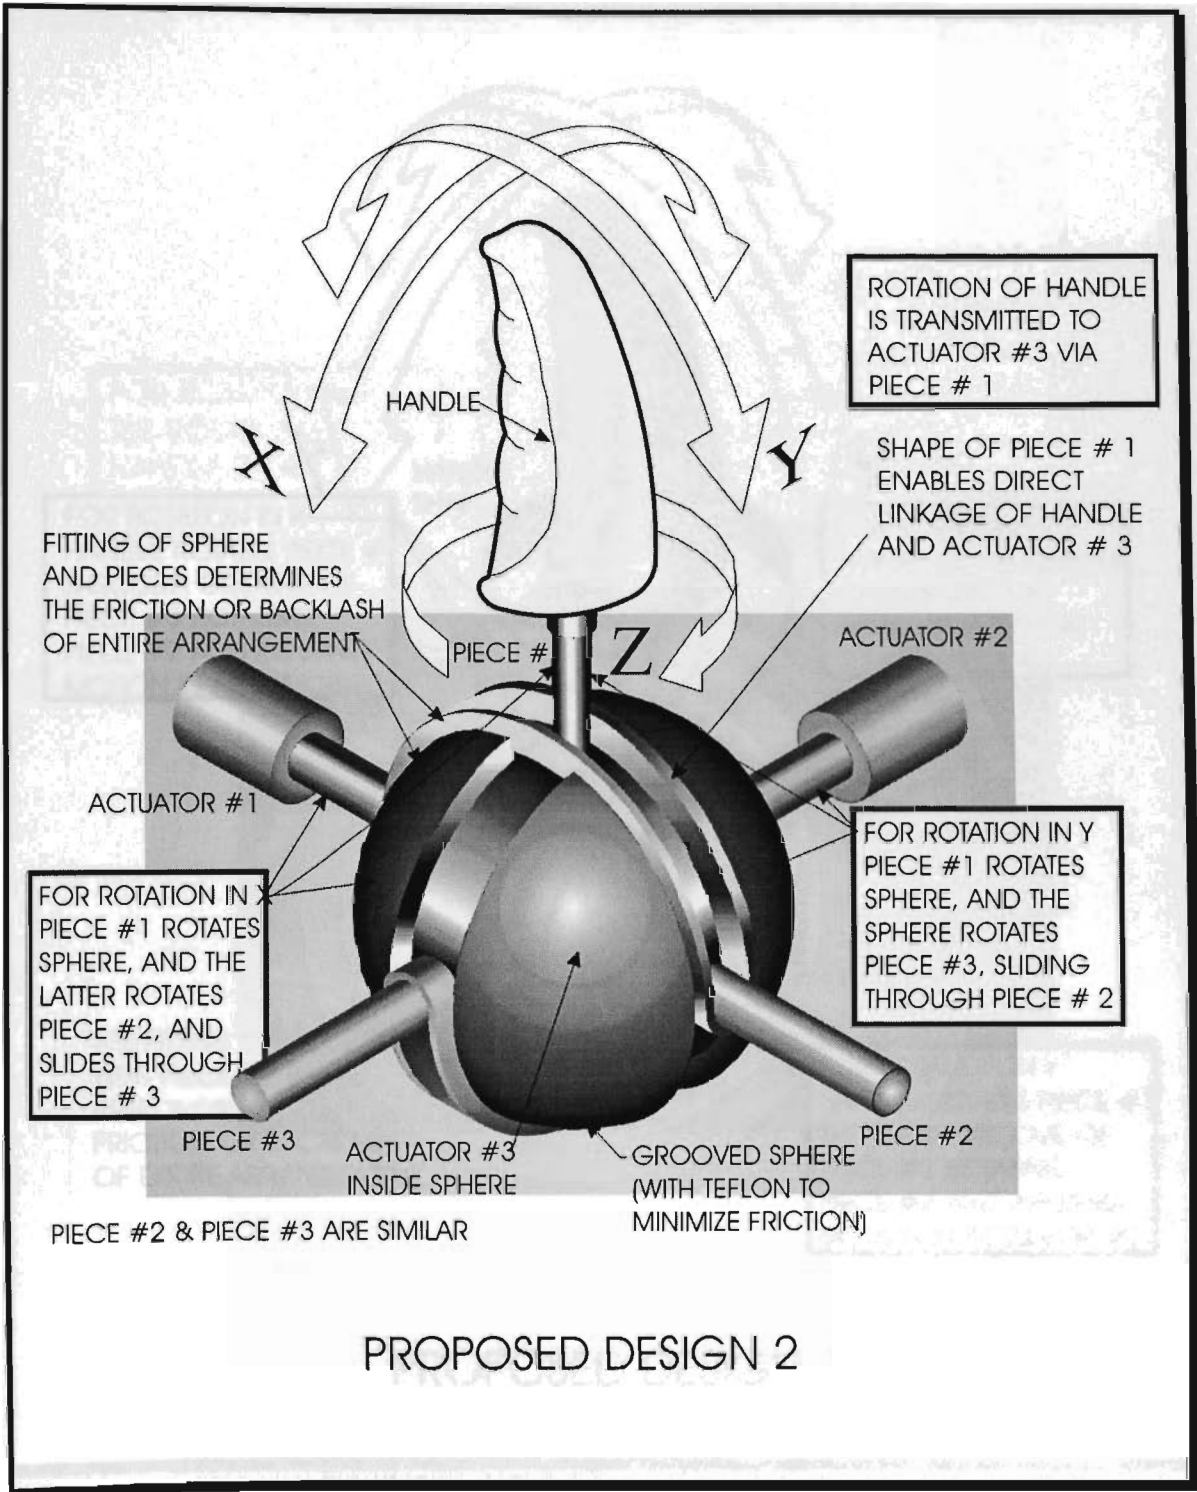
ROTATION OF HANDLE IS TRANSMITTED TO ACTUATOR #3 VIA PIECE # 1

HANDLE

X

Y

SHAPE OF PIECE # 1 ENABLES DIRECT LINKAGE OF HANDLE AND ACTUATOR # 3

FITTING OF SPHERE AND PIECES DETERMINES THE FRICTION OR BACKLASH OF ENTIRE ARRANGEMENT

PIECE #

Z

ACTUATOR #2

ACTUATOR #1

FOR ROTATION IN Y PIECE #1 ROTATES SPHERE, AND THE SPHERE ROTATES PIECE #3, SLIDING THROUGH PIECE # 2

FOR ROTATION IN X PIECE #1 ROTATES SPHERE, AND THE LATTER ROTATES PIECE #2, AND SLIDES THROUGH PIECE # 3

PIECE #3

ACTUATOR #3 INSIDE SPHERE

GROOVED SPHERE (WITH TEFLON TO MINIMIZE FRICTION)

PIECE #2

PIECE #2 & PIECE #3 ARE SIMILAR

PROPOSED DESIGN 2